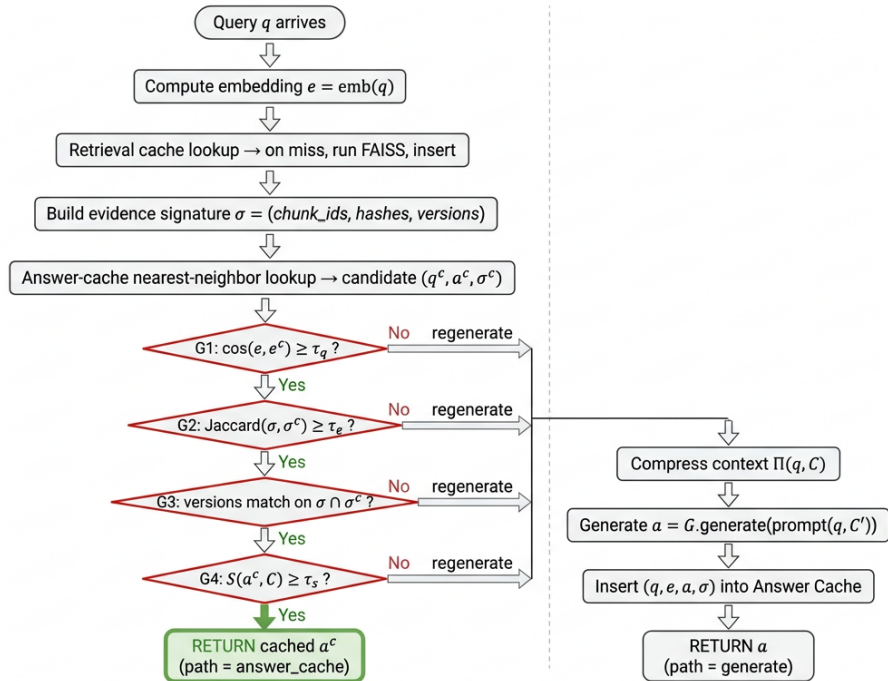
Query $q$ arrives

Compute embedding $e = \text{emb}(q)$

Retrieval cache lookup → on miss, run FAISS, insert

Build evidence signature $\sigma = (chunk\_ids, hashes, versions)$

Answer-cache nearest-neighbor lookup → candidate $(q^c, a^c, \sigma^c)$

G1: $\cos(e, e^c) \geq \tau_q$ ?

No regenerate

Yes

G2: Jaccard$(\sigma, \sigma^c) \geq \tau_e$ ?

No regenerate

Yes

G3: versions match on $\sigma \cap \sigma^c$ ?

No regenerate

Yes

G4: $S(a^c, C) \geq \tau_s$ ?

No regenerate

Yes

RETURN cached $a^c$
(path = answer_cache)

Compress context $\Pi(q, C)$

Generate $a = G$.generate(prompt$(q, C')$)

Insert $(q, e, a, \sigma)$ into Answer Cache

RETURN $a$
(path = generate)